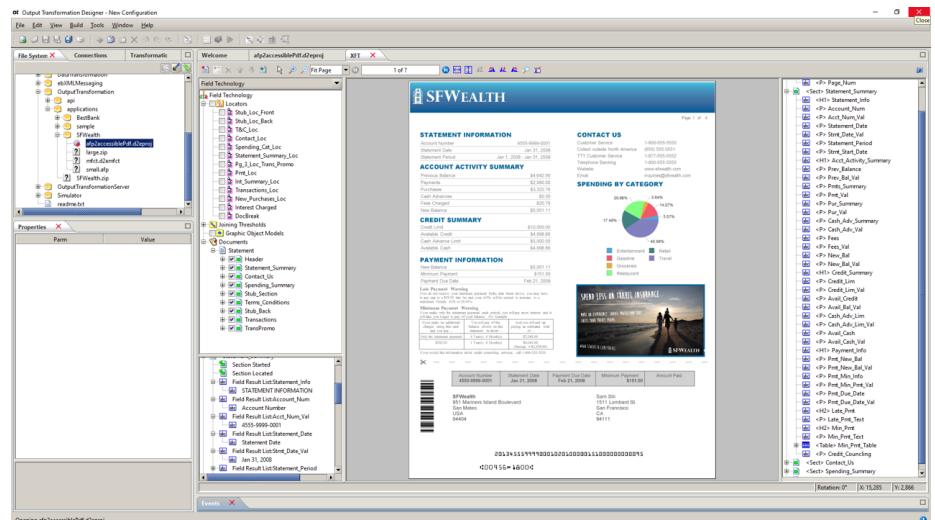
Output Transformation Designer - New Configuration

File Edit View Build Tools Window Help

Close

File System | Connections | Transformat

DataTransformation
ebXMLMessaging
OutputTransformation
api
applications
BestBank
sample
SFWealth
afp2accessiblePdf.d2eproj
large.zip
mfct.d2emfct
small.afp
SFWealth.zip
OutputTransformationServer
Simulator
readme.txt

Properties
Parm | Value

Welcome | afp2accessiblePdf.d2eproj | XFT

Field Technology
Field Technology
Locators
Stub_Loc_Front
Stub_Loc_Back
T&C_Loc
Contact_Loc
Spending_Cat_Loc
Statement_Summary_Loc
Pg_3_Loc_Trans_Promo
Pmt_Loc
Int_Summary_Loc
Transactions_Loc
New_Purchases_Loc
Interest Charged
DocBreak
Joining Thresholds
Graphic Object Models
Documents
Statement
Header
Statement_Summary
Contact_Us
Spending_Summary
Stub_Section
Terms_Conditions
Stub_Back
Transactions
TransPromo

Section Started
Section Located
Field Result List:Statement_Info
STATEMENT INFORMATION
Field Result List:Account_Num
Account Number
Field Result List:Acct_Num_Val
4555-9999-0001
Field Result List:Statement_Date
Statement Date
Field Result List:Strnt_Date_Val
Jan 31, 2008
Field Result List:Statement_Period

Fit Page | 1 of 7

SFWEALTH
Page 1 of 4

STATEMENT INFORMATION
ACCOUNT ACTIVITY SUMMARY
CREDIT SUMMARY
PAYMENT INFORMATION
CONTACT US
SPENDING BY CATEGORY
SPEND LESS ON TRAVEL INSURANCE
SFWEALTH

Account Number | Statement Date | Payment Due Date | Minimum Payment | Amount Paid
4555-9999-0001 | Jan 31, 2008 | Feb 21, 2008 | $151.00 |

SFWealth
951 Mariners Island Boulevard
San Mateo
USA
94404

Sam Sbi
1511 Lombard St
San Francisco
CA
94111

<P> Page_Num
<Sect> Statement_Summary
<H1> Statement_Info
<P> Account_Num
<P> Acct_Num_Val
<P> Statement_Date
<P> Strnt_Date_Val
<P> Statement_Period
<P> Strnt_Date
<H1> Acct_Activity_Summary
<P> Prev_Balance
<P> Prev_Bal_Val
<P> Pmts_Summary
<P> Pmt_Val
<P> Pur_Summary
<P> Pur_Val
<P> Cash_Adv_Summary
<P> Cash_Adv_Val
<P> Fees
<P> Fees_Val
<P> New_Bal
<P> New_Bal_Val
<H1> Credit_Summary
<P> Credit_Lim
<P> Credit_Lim_Val
<P> Avail_Credit
<P> Avail_Credit_Val
<P> Cash_Adv_Lim
<P> Cash_Adv_Lim_Val
<P> Avail_Cash
<P> Avail_Cash_Val
<H1> Payment_Info
<P> Pmt_New_Bal
<P> Pmt_New_Bal_Val
<P> Pmt_Min_Info
<P> Pmt_Min_Info_Val
<P> Pmt_Due_Date
<P> Pmt_Due_Date_Val
<H2> Late_Pmt
<P> Late_Pmt_Text
<H2> Min_Pmt
<P> Min_Pmt_Text
<Table> Min_Pmt_Table
<P> Credit_Counciling
<Sect> Contact_Us
<Sect> Spending_Summary

Rotation: 0° | X: 15,285 | Y: 2,866

Events